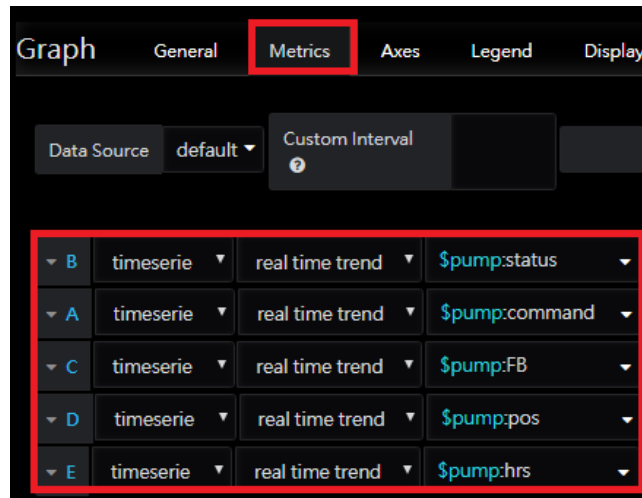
Graph General Metrics Axes Legend Displa

Data Source default Custom Interval ?

| | | | |
|---|---|---|---|
| B | timeserie | real time trend | $pump:status |
| A | timeserie | real time trend | $pump:command |
| C | timeserie | real time trend | $pump:FB |
| D | timeserie | real time trend | $pump:pos |
| E | timeserie | real time trend | $pump:hrs |